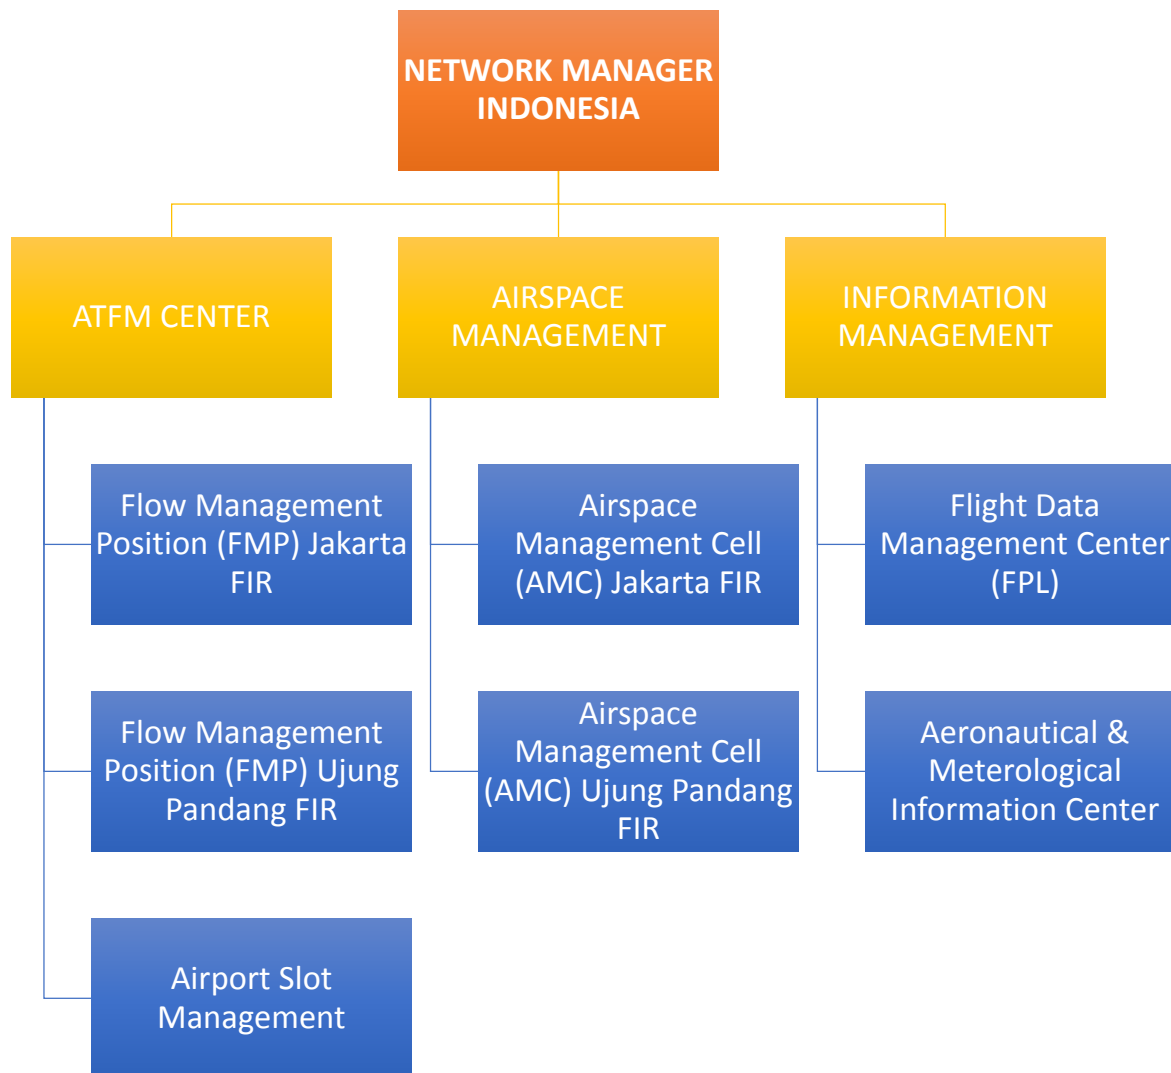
NETWORK MANAGER INDONESIA

ATFM CENTER

AIRSPACE MANAGEMENT

INFORMATION MANAGEMENT

Flow Management Position (FMP) Jakarta FIR

Flow Management Position (FMP) Ujung Pandang FIR

Airport Slot Management

Airspace Management Cell (AMC) Jakarta FIR

Airspace Management Cell (AMC) Ujung Pandang FIR

Flight Data Management Center (FPL)

Aeronautical & Meterological Information Center